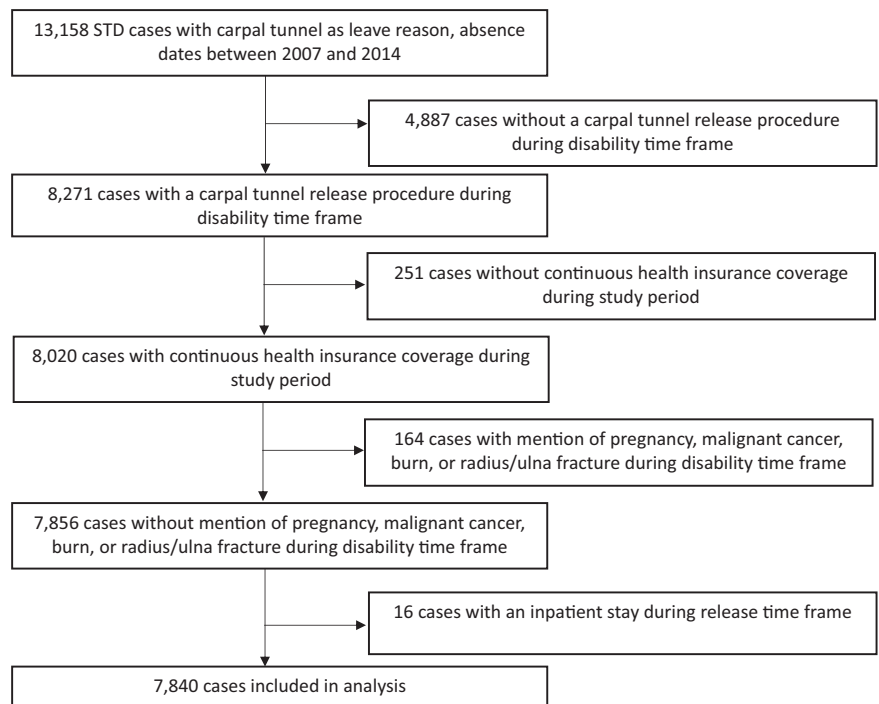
13,158 STD cases with carpal tunnel as leave reason, absence dates between 2007 and 2014

4,887 cases without a carpal tunnel release procedure during disability time frame

8,271 cases with a carpal tunnel release procedure during disability time frame

251 cases without continuous health insurance coverage during study period

8,020 cases with continuous health insurance coverage during study period

164 cases with mention of pregnancy, malignant cancer, burn, or radius/ulna fracture during disability time frame

7,856 cases without mention of pregnancy, malignant cancer, burn, or radius/ulna fracture during disability time frame

16 cases with an inpatient stay during release time frame

7,840 cases included in analysis